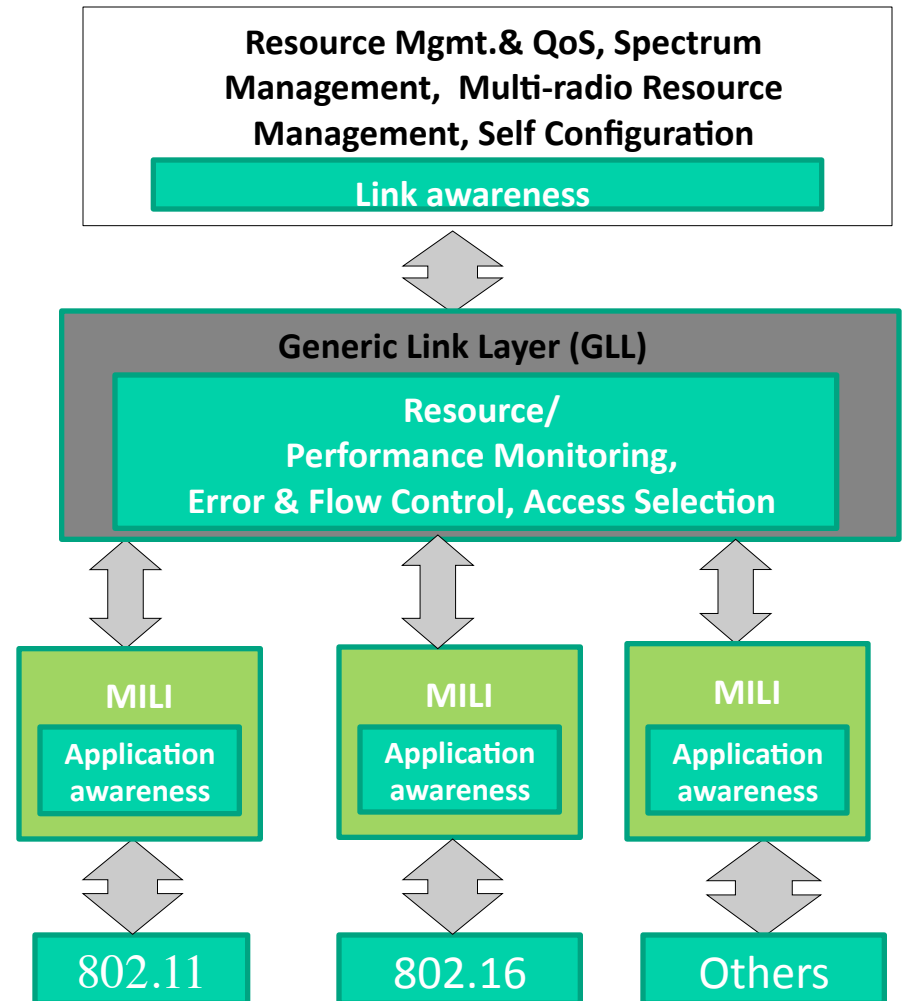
Resource Mgmt.& QoS, Spectrum Management, Multi-radio Resource Management, Self Configuration

Link awareness

Generic Link Layer (GLL)

Resource/
Performance Monitoring,
Error & Flow Control, Access Selection

MILI

Application awareness

MILI

Application awareness

MILI

Application awareness

802.11

802.16

Others